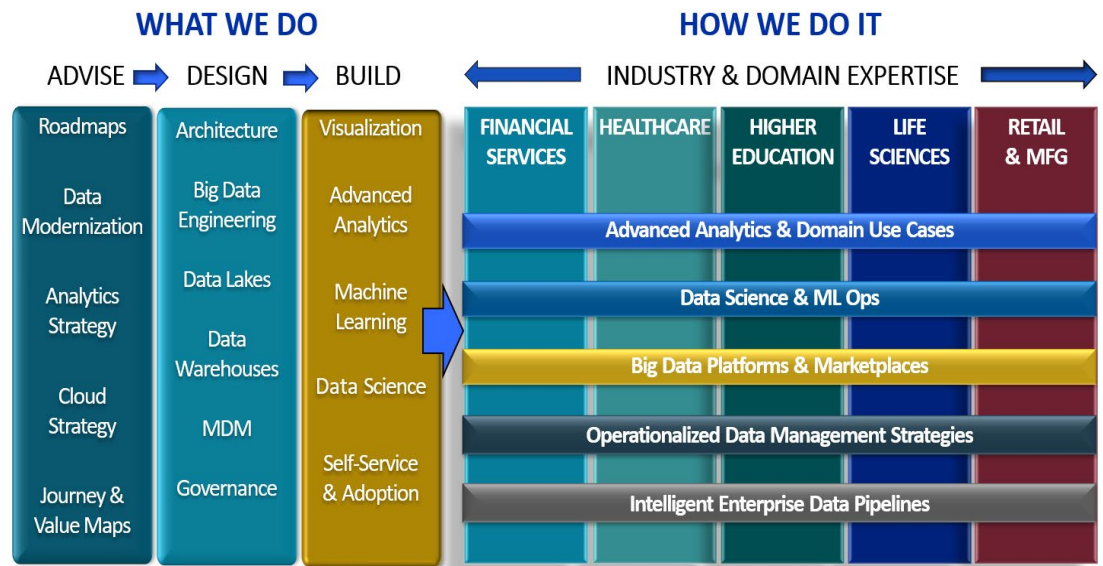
WHAT WE DO

HOW WE DO IT

ADVISE DESIGN BUILD

INDUSTRY & DOMAIN EXPERTISE

Roadmaps

Data Modernization

Analytics Strategy

Cloud Strategy

Journey & Value Maps

Architecture

Big Data Engineering

Data Lakes

Data Warehouses

MDM

Governance

Visualization

Advanced Analytics

Machine Learning

Data Science

Self-Service & Adoption

FINANCIAL SERVICES

HEALTHCARE

HIGHER EDUCATION

LIFE SCIENCES

RETAIL & MFG

Advanced Analytics & Domain Use Cases

Data Science & ML Ops

Big Data Platforms & Marketplaces

Operationalized Data Management Strategies

Intelligent Enterprise Data Pipelines